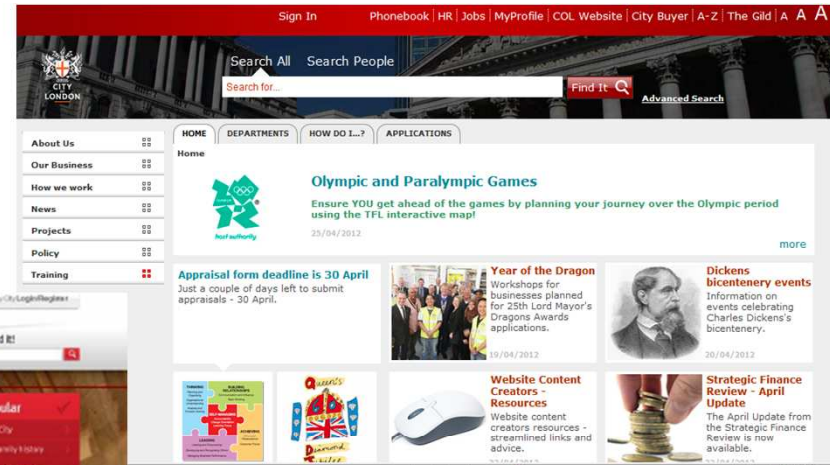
Sign In Phonebook | HR | Jobs | MyProfile | COL Website | City Buyer | A-Z | The Gild | A A A

CITY LONDON

Search All Search People

Search for...

Find It

Advanced Search

About Us

Our Business

How we work

News

Projects

Policy

Training

HOME DEPARTMENTS HOW DO I...? APPLICATIONS

Home

host authority

Olympic and Paralympic Games

Ensure YOU get ahead of the games by planning your journey over the Olympic period using the TFL interactive map!

25/04/2012

more

Appraisal form deadline is 30 April

Just a couple of days left to submit appraisals - 30 April.

Year of the Dragon

Workshops for businesses planned for 25th Lord Mayor's Dragons Awards applications.

19/04/2012

Dickens bicentenery events

Information on events celebrating Charles Dickens's bicentenery.

20/04/2012

Website Content Creators - Resources

Website content creators resources - streamlined links and advice.

Strategic Finance Review - April Update

The April Update from the Strategic Finance Review is now available.

City Login Register

d it!

ular

City

mily history